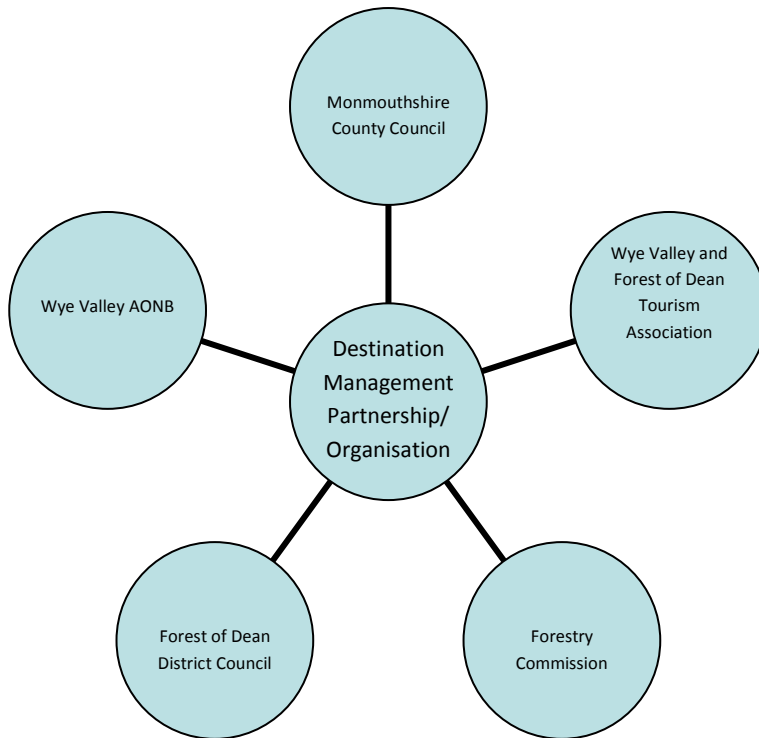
Monmouthshire County Council

Wye Valley AONB

Wye Valley and Forest of Dean Tourism Association

Destination Management Partnership/ Organisation

Forest of Dean District Council

Forestry Commission